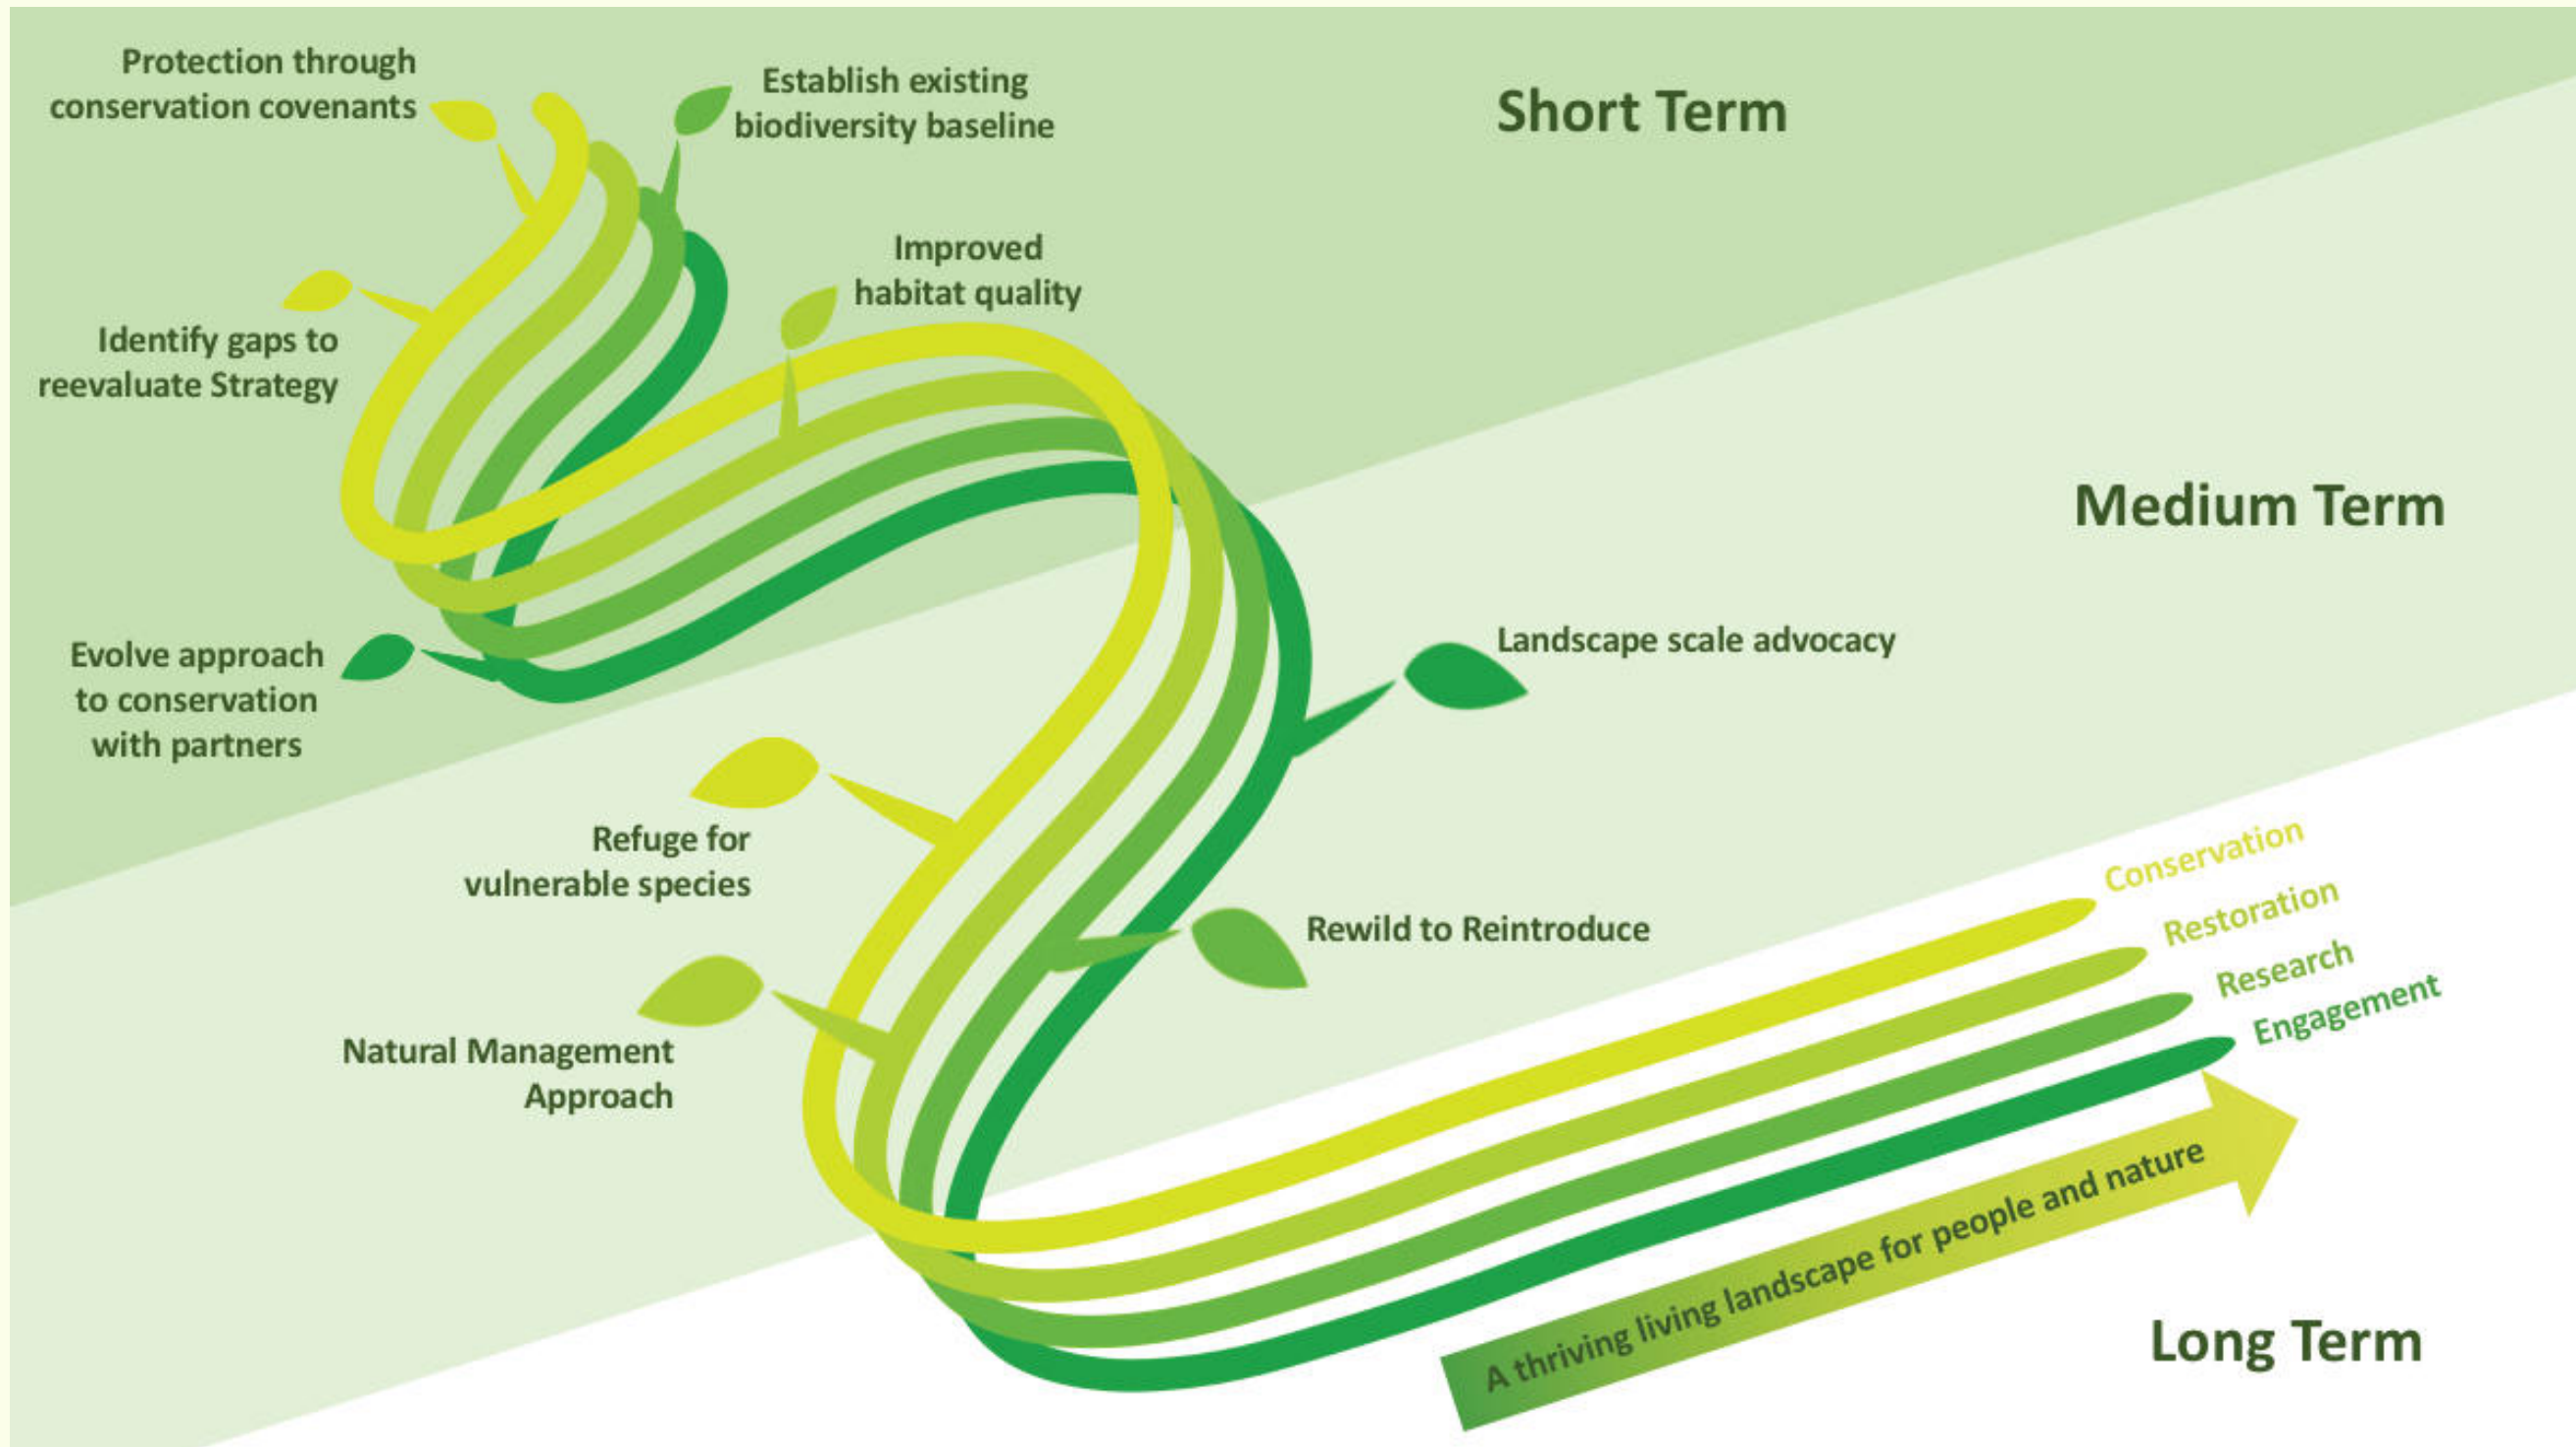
Protection through conservation covenants

Establish existing biodiversity baseline

Short Term

Improved habitat quality

Identify gaps to reevaluate Strategy

Medium Term

Evolve approach to conservation with partners

Landscape scale advocacy

Refuge for vulnerable species

Rewild to Reintroduce

Natural Management Approach

Conservation

Restoration

Research

Engagement

A thriving living landscape for people and nature

Long Term